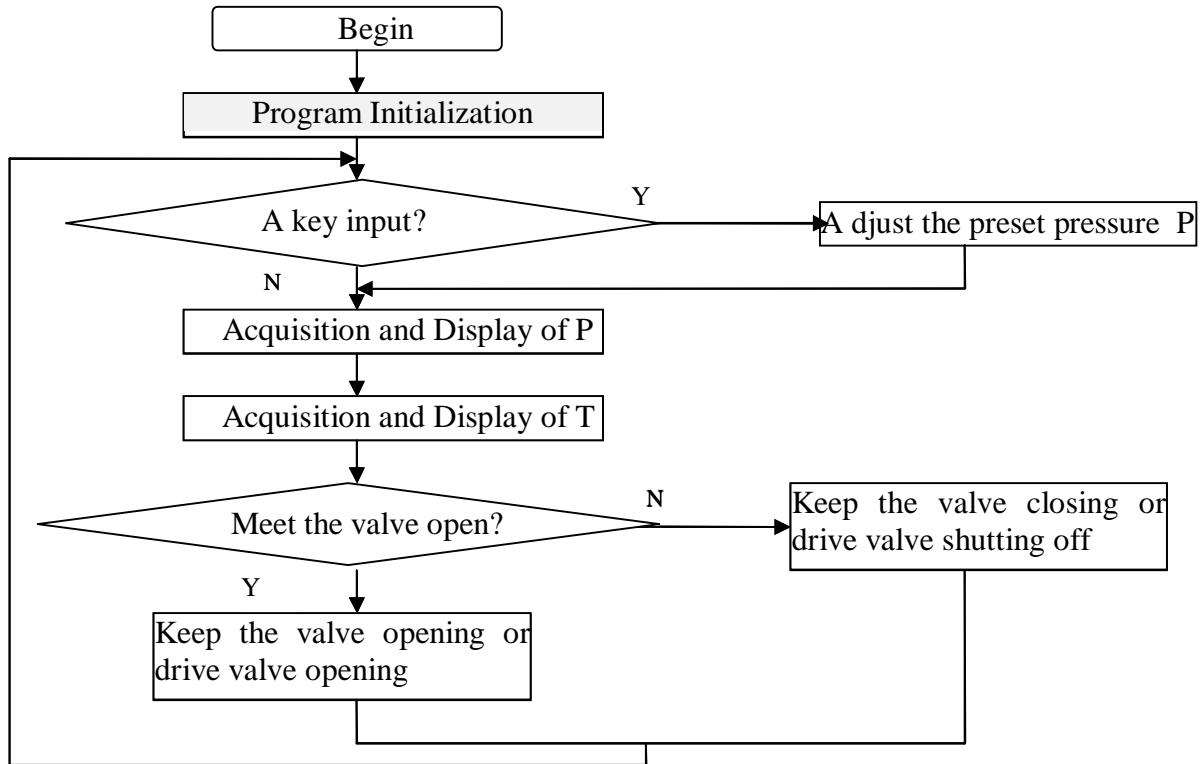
Begin

Program Initialization

A key input?

Y

A djust the preset pressure P

N

Acquisition and Display of P

Acquisition and Display of T

Meet the valve open?

N

Keep the valve closing or drive valve shutting off

Y

Keep the valve opening or drive valve opening